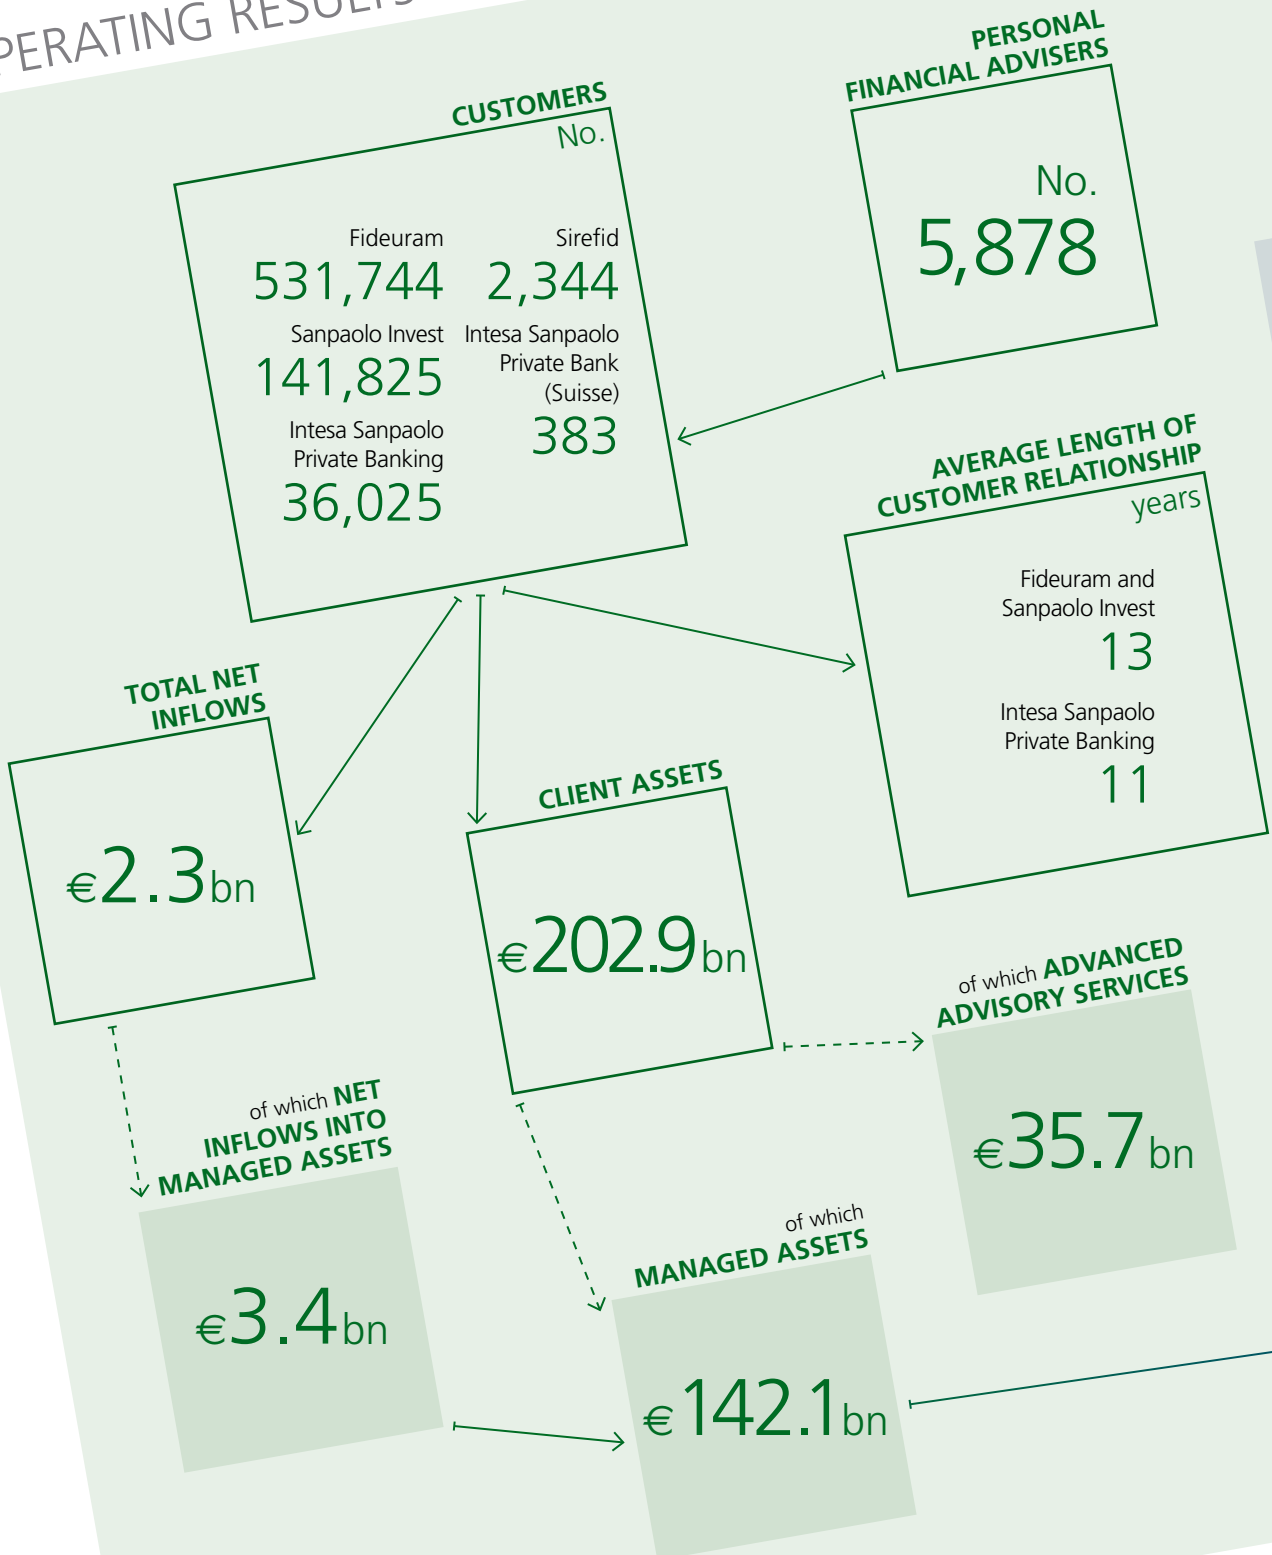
PERATING RESU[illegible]

CUSTOMERS
No.

Fideuram
531,744

Sirefid
2,344

Sanpaolo Invest
141,825

Intesa Sanpaolo Private Bank (Suisse)
383

Intesa Sanpaolo Private Banking
36,025

PERSONAL FINANCIAL ADVISERS
No.
5,878

AVERAGE LENGTH OF CUSTOMER RELATIONSHIP
years

Fideuram and Sanpaolo Invest
13

Intesa Sanpaolo Private Banking
11

TOTAL NET INFLOWS
€2.3bn

CLIENT ASSETS
€202.9bn

of which ADVANCED ADVISORY SERVICES
€35.7bn

of which NET INFLOWS INTO MANAGED ASSETS
€3.4bn

of which MANAGED ASSETS
€142.1bn